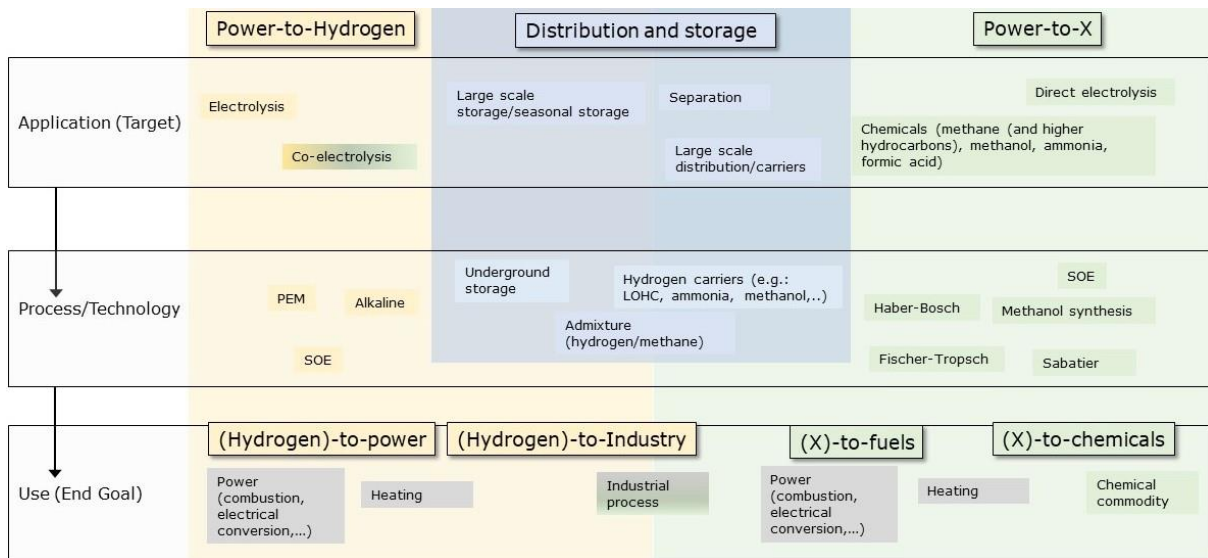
Power-to-Hydrogen

Distribution and storage

Power-to-X

Application (Target)

Electrolysis

Co-electrolysis

Large scale storage/seasonal storage

Separation

Large scale distribution/carriers

Direct electrolysis

Chemicals (methane (and higher hydrocarbons), methanol, ammonia, formic acid)

Process/Technology

PEM

Alkaline

SOE

Underground storage

Hydrogen carriers (e.g.: LOHC, ammonia, methanol,..)

Admixture (hydrogen/methane)

SOE

Haber-Bosch

Methanol synthesis

Fischer-Tropsch

Sabatier

Use (End Goal)

(Hydrogen)-to-power

(Hydrogen)-to-Industry

(X)-to-fuels

(X)-to-chemicals

Power (combustion, electrical conversion,...)

Heating

Industrial process

Power (combustion, electrical conversion,...)

Heating

Chemical commodity